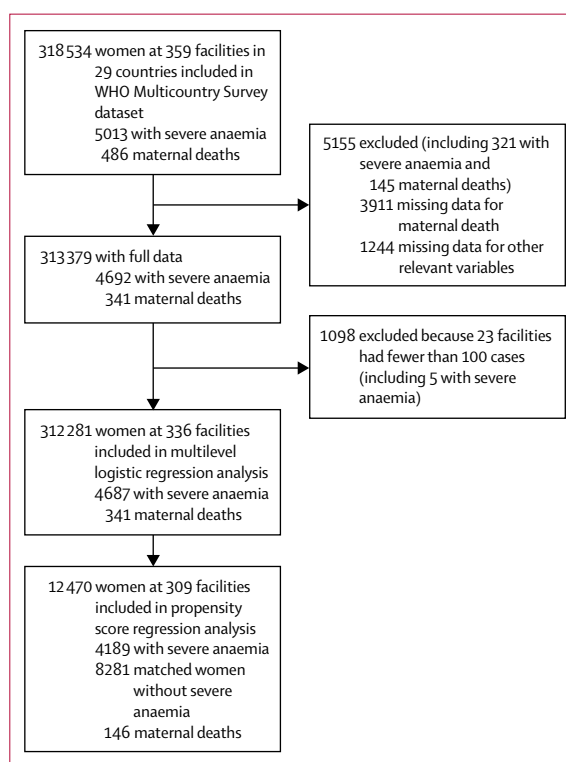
318 534 women at 359 facilities in 29 countries included in WHO Multicountry Survey dataset
5013 with severe anaemia
486 maternal deaths

5155 excluded (including 321 with severe anaemia and 145 maternal deaths)
3911 missing data for maternal death
1244 missing data for other relevant variables

313 379 with full data
4692 with severe anaemia
341 maternal deaths

1098 excluded because 23 facilities had fewer than 100 cases (including 5 with severe anaemia)

312 281 women at 336 facilities included in multilevel logistic regression analysis
4687 with severe anaemia
341 maternal deaths

12 470 women at 309 facilities included in propensity score regression analysis
4189 with severe anaemia
8281 matched women without severe anaemia
146 maternal deaths